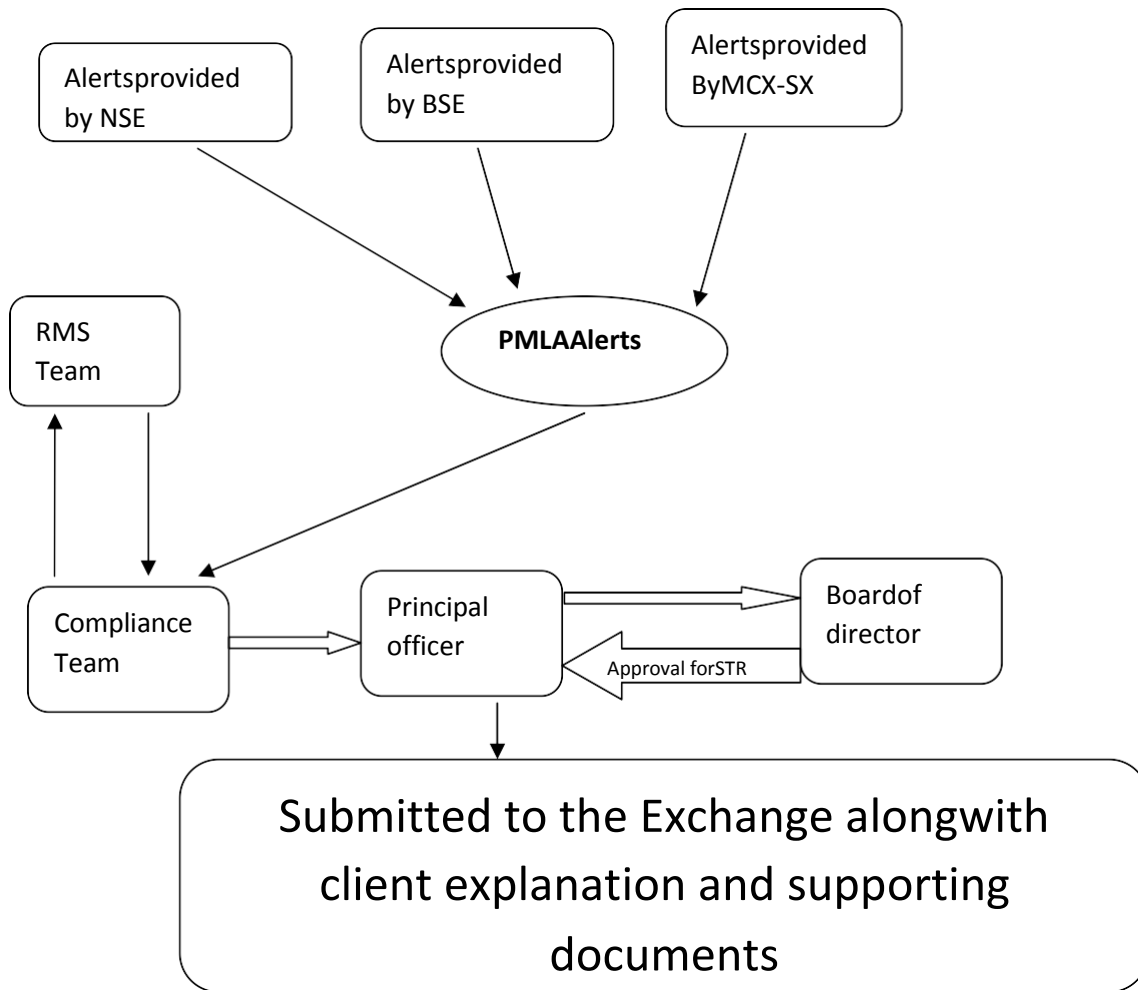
Alertsprovided by NSE

Alertsprovided by BSE

Alertsprovided ByMCX-SX

RMS Team

PMLAAlerts

Compliance Team

Principal officer

Boardof director

Approval forSTR

Submitted to the Exchange alongwith client explanation and supporting documents